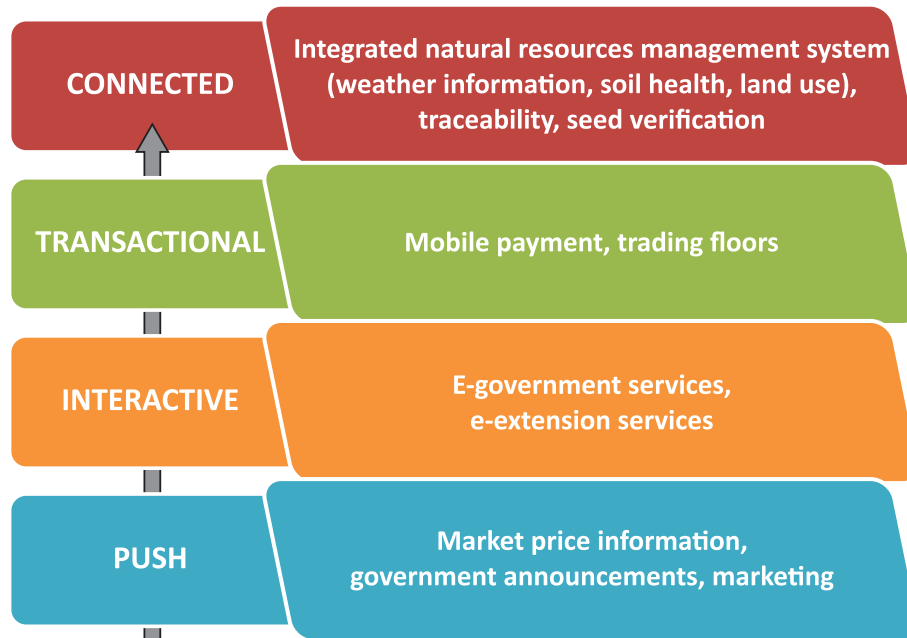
CONNECTED

Integrated natural resources management system (weather information, soil health, land use), traceability, seed verification

TRANSACTIONAL

Mobile payment, trading floors

INTERACTIVE

E-government services, e-extension services

PUSH

Market price information, government announcements, marketing